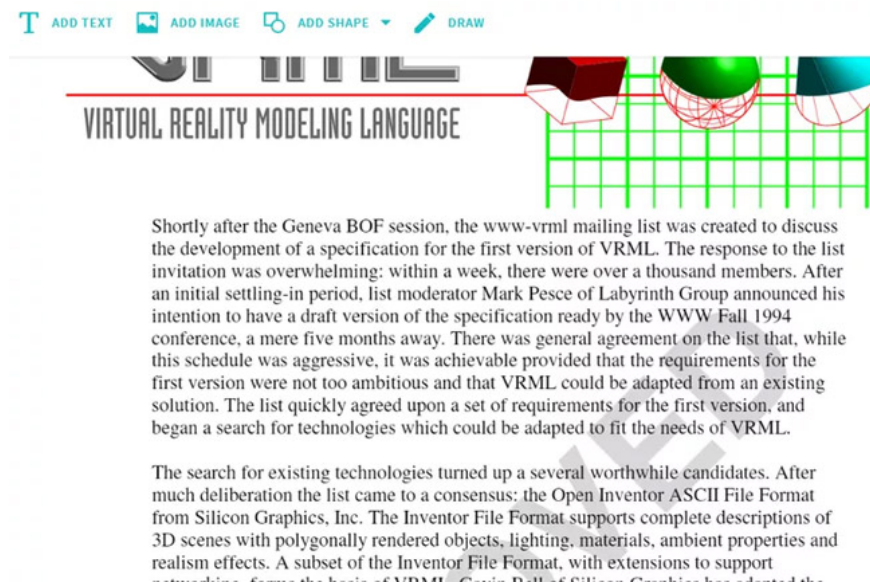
T ADD TEXT ADD IMAGE ADD SHAPE ▾ DRAW

VIRTUAL REALITY MODELING LANGUAGE

Shortly after the Geneva BOF session, the www-vrml mailing list was created to discuss the development of a specification for the first version of VRML. The response to the list invitation was overwhelming: within a week, there were over a thousand members. After an initial settling-in period, list moderator Mark Pesce of Labyrinth Group announced his intention to have a draft version of the specification ready by the WWW Fall 1994 conference, a mere five months away. There was general agreement on the list that, while this schedule was aggressive, it was achievable provided that the requirements for the first version were not too ambitious and that VRML could be adapted from an existing solution. The list quickly agreed upon a set of requirements for the first version, and began a search for technologies which could be adapted to fit the needs of VRML.

The search for existing technologies turned up a several worthwhile candidates. After much deliberation the list came to a consensus: the Open Inventor ASCII File Format from Silicon Graphics, Inc. The Inventor File Format supports complete descriptions of 3D scenes with polygonally rendered objects, lighting, materials, ambient properties and realism effects. A subset of the Inventor File Format, with extensions to support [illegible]